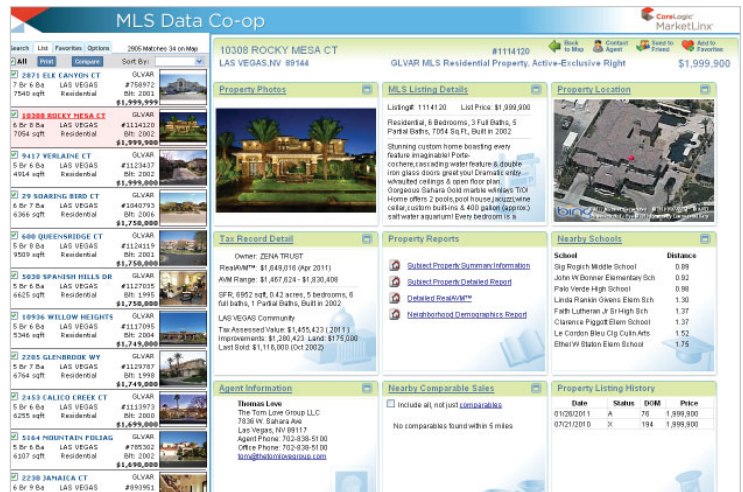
MLS Data Co-op

CoreLogic MarketLinx

Search List Favorites Options 2806 Matches 34 on Map

All Print Compare Sort By:

2871 ELK CANYON CT
7 Br 6 Ba LAS VEGAS GLVAR #756972
7540 sqft Residential Blt: 2001
$1,999,999

10308 ROCKY MESA CT
5 Br 6 Ba LAS VEGAS GLVAR #1114120
7054 sqft Residential Blt: 2002
$1,999,900

9417 VERLAINE CT
5 Br 6 Ba LAS VEGAS GLVAR #1123437
4914 sqft Residential Blt: 2001
$1,999,000

29 SOARING BIRD CT
6 Br 7 Ba LAS VEGAS GLVAR #1040793
6366 sqft Residential Blt: 2006
$1,750,000

600 QUEENSRIDGE CT
5 Br 6 Ba LAS VEGAS GLVAR #1124119
9509 sqft Residential Blt: 2001
$1,750,000

5030 SPANISH HILLS DR
5 Br 6 Ba LAS VEGAS GLVAR #1127035
6625 sqft Residential Blt: 1995
$1,750,000

10936 WILLOW HEIGHTS
5 Br 6 Ba LAS VEGAS GLVAR #1117095
5346 sqft Residential Blt: 2004
$1,749,000

2205 GLENBROOK WY
5 Br 6 Ba LAS VEGAS GLVAR #1129787
6764 sqft Residential Blt: 1998
$1,749,000

2453 CALICO CREEK CT
5 Br 6 Ba LAS VEGAS GLVAR #1113973
6255 sqft Residential Blt: 2000
$1,699,000

5164 MOUNTAIN FOLIAG
5 Br 6 Ba LAS VEGAS GLVAR #785302
6107 sqft Residential Blt: 2002
$1,690,000

2230 JAMAICA CT
6 Br 9 Ba LAS VEGAS GLVAR #893951

10308 ROCKY MESA CT #1114120
LAS VEGAS, NV 89144 GLVAR MLS Residential Property, Active-Exclusive Right $1,999,900

Back to Map | Contact Agent | Send to Friend | Add to Favorites

Property Photos

MLS Listing Details
Listing#: 1114120 List Price: $1,999,900
Residential, 6 Bedrooms, 3 Full Baths, 5 Partial Baths, 7054 Sq.Ft., Built in 2002
Stunning custom home boasting every feature imaginable! Porte-cochere,cascading water feature & double iron glass doors greet you! Dramatic entry w/vaulted ceilings & open floor plan. Gorgeous Sahara Gold marble w/inlays T/O! Home offers 2 pools,pool house,jacuzzi,wine cellar,custom built-ins & 400 gallon (approx) salt water aquarium! Every bedroom is a

Property Location

Tax Record Detail
Owner: ZENA TRUST
RealAVM™: $1,849,016 (Apr 2011)
AVM Range: $1,467,624 - $1,830,408
SFR, 6952 sqft, 0.42 acres, 5 bedrooms, 6 full baths, 1 Partial Baths, Built in 2002
LAS VEGAS Community
Tax Assessed Value: $1,455,423 (2011)
Improvements: $1,280,423 Land: $175,000
Last Sold: $1,116,000 (Oct 2002)

Property Reports
Subject Property Summary Information
Subject Property Detailed Report
Detailed RealAVM™
Neighborhood Demographics Report

Nearby Schools
| School | Distance |
|---|---|
| Sig Rogich Middle School | 0.89 |
| John W Bonner Elementary Sch | 0.92 |
| Palo Verde High School | 0.98 |
| Linda Rankin Givens Elem Sch | 1.30 |
| Faith Lutheran Jr Sr High Sch | 1.37 |
| Clarence Piggott Elem School | 1.37 |
| Le Cordon Bleu Clg Culin Arts | 1.52 |
| Ethel W Staton Elem School | 1.75 |

Agent Information
Thomas Love
The Tom Love Group LLC
7836 W. Sahara Ave
Las Vegas, NV 89117
Agent Phone: 702-838-5100
Office Phone: 702-838-5100
tom@thetomlovegroup.com

Nearby Comparable Sales
Include all, not just comparables
No comparables found within 5 miles

Property Listing History
| Date | Status | DOM | Price |
|---|---|---|---|
| 01/26/2011 | A | 76 | 1,999,900 |
| 07/21/2010 | X | 194 | 1,999,900 |